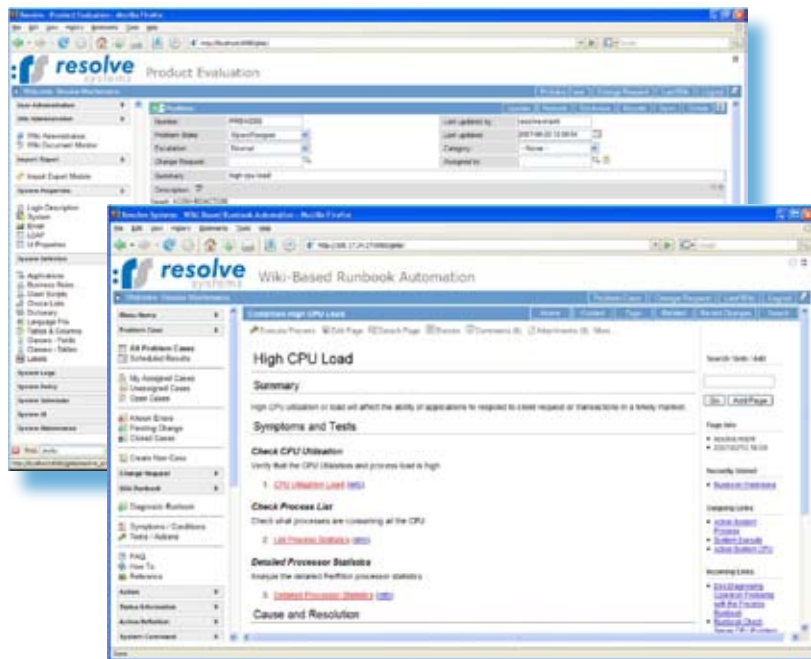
resolve systems

Product Evaluation

User Administration

Wiki Administration

Wiki Administration
Wiki Document Monitor

Import / Export

Import Export Module

System Properties

Login Description
System
Email
LDAP
UI Properties

System Definition

Applications
Business Rules
Client Scripts
Choice Lists
Dictionary
Language File
Tables & Columns
Classes - Fields
Classes - Tables
Labels

System Logs

System Policy

System Scheduler

System UI

System Maintenance

Number
Problem State
Escalation
Change Request
Summary
Description

Last updated by
Last updated
Category
Assigned to

High cpu load

resolve

Wiki-Based Runbook Automation

Menu Items

Problem Case

All Problem Cases
Scheduled Results

My Assigned Cases
Unassigned Cases
Open Cases

Always Errors
Pending Change
Closed Cases

Create New Case

Change Request

Wiki Runbook

Diagnostic Runbook

Symptoms / Conditions
Tests / Actions

FAQ
How To
Reference

Action

Status Information

Action Definition

System Command

Execute Process | Edit Page | Search Page | Review | Comments | Attachments | More

High CPU Load

Summary

High CPU utilization or load will affect the ability of applications to respond to client request or transactions in a timely manner.

Symptoms and Tests

Check CPU Utilization

Verify that the CPU Utilization and process load is high

1. CPU Utilization Load (info)

Check Process List

Check what processes are consuming all the CPU

2. List Process Statistics (info)

Detailed Processor Statistics

Analyze the detailed Per/Proc processor statistics

3. Detailed Processor Statistics (info)

Cause and Resolution

Search / Goto / Add

Go | Add Page

Page Info

Security Shared

Category Links

Incoming Links

Done